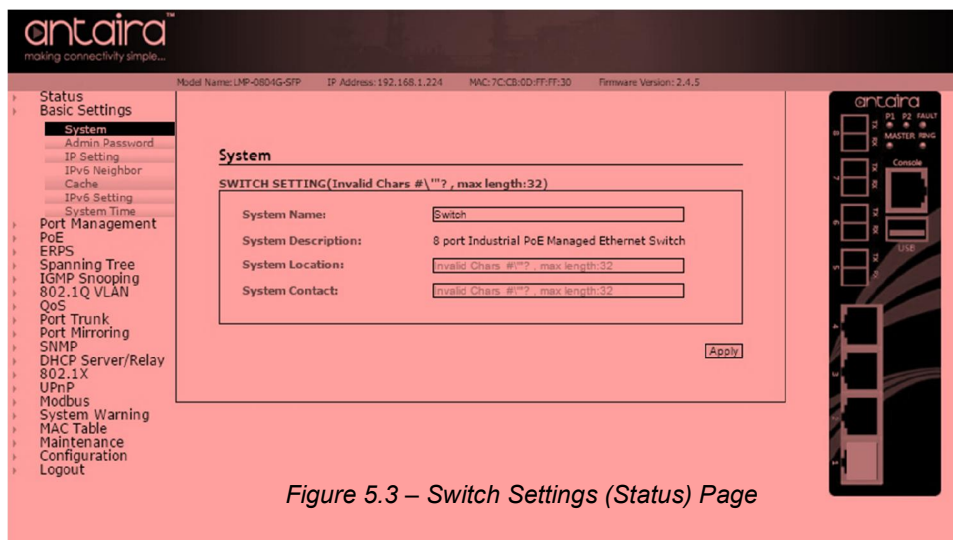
antaira™
making connectivity simple...

Model Name: LMP-0804G-SFP IP Address: 192.168.1.224 MAC: 7C:CB:0D:FF:FF:30 Firmware Version: 2.4.5

Status
Basic Settings
System
Admin Password
IP Setting
IPv6 Neighbor
Cache
IPv6 Setting
System Time
Port Management
PoE
ERPS
Spanning Tree
IGMP Snooping
802.1Q VLAN
QoS
Port Trunk
Port Mirroring
SNMP
DHCP Server/Relay
802.1X
UPnP
Modbus
System Warning
MAC Table
Maintenance
Configuration
Logout

System

SWITCH SETTING(Invalid Chars #\'"? , max length:32)

System Name: Switch
System Description: 8 port Industrial PoE Managed Ethernet Switch
System Location: Invalid Chars #\'"? , max length:32
System Contact: Invalid Chars #\'"? , max length:32

Apply

antaira
P1 P2 FAULT
MASTER RING
Console
USB
8 7 6 5 4 3 2 1
TX RX

Figure 5.3 – Switch Settings (Status) Page